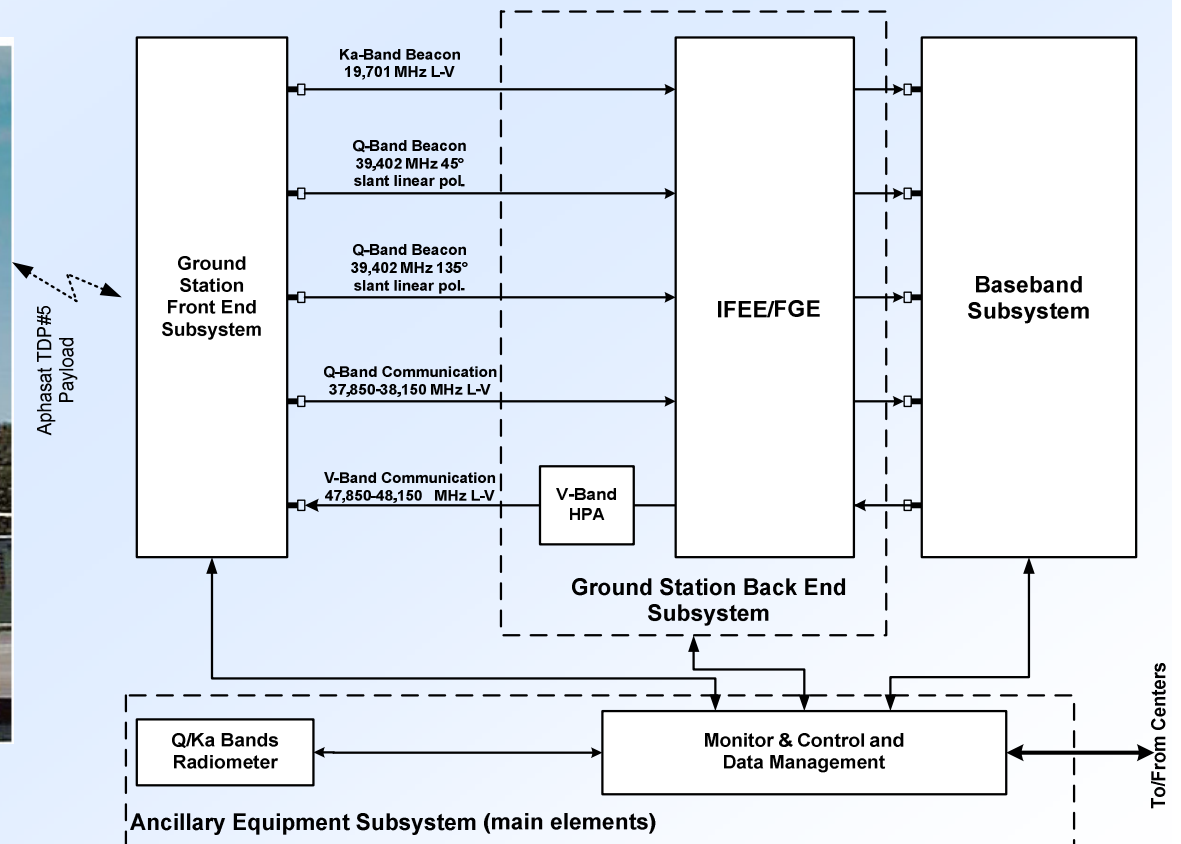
Aphasat TDP#5 Payload

Ground Station Front End Subsystem

Ka-Band Beacon 19,701 MHz L-V

Q-Band Beacon 39,402 MHz 45° slant linear pol.

Q-Band Beacon 39,402 MHz 135° slant linear pol.

Q-Band Communication 37,850-38,150 MHz L-V

V-Band Communication 47,850-48,150 MHz L-V

V-Band HPA

IFEE/FGE

Baseband Subsystem

Ground Station Back End Subsystem

Q/Ka Bands Radiometer

Monitor & Control and Data Management

To/From Centers

Ancillary Equipment Subsystem (main elements)